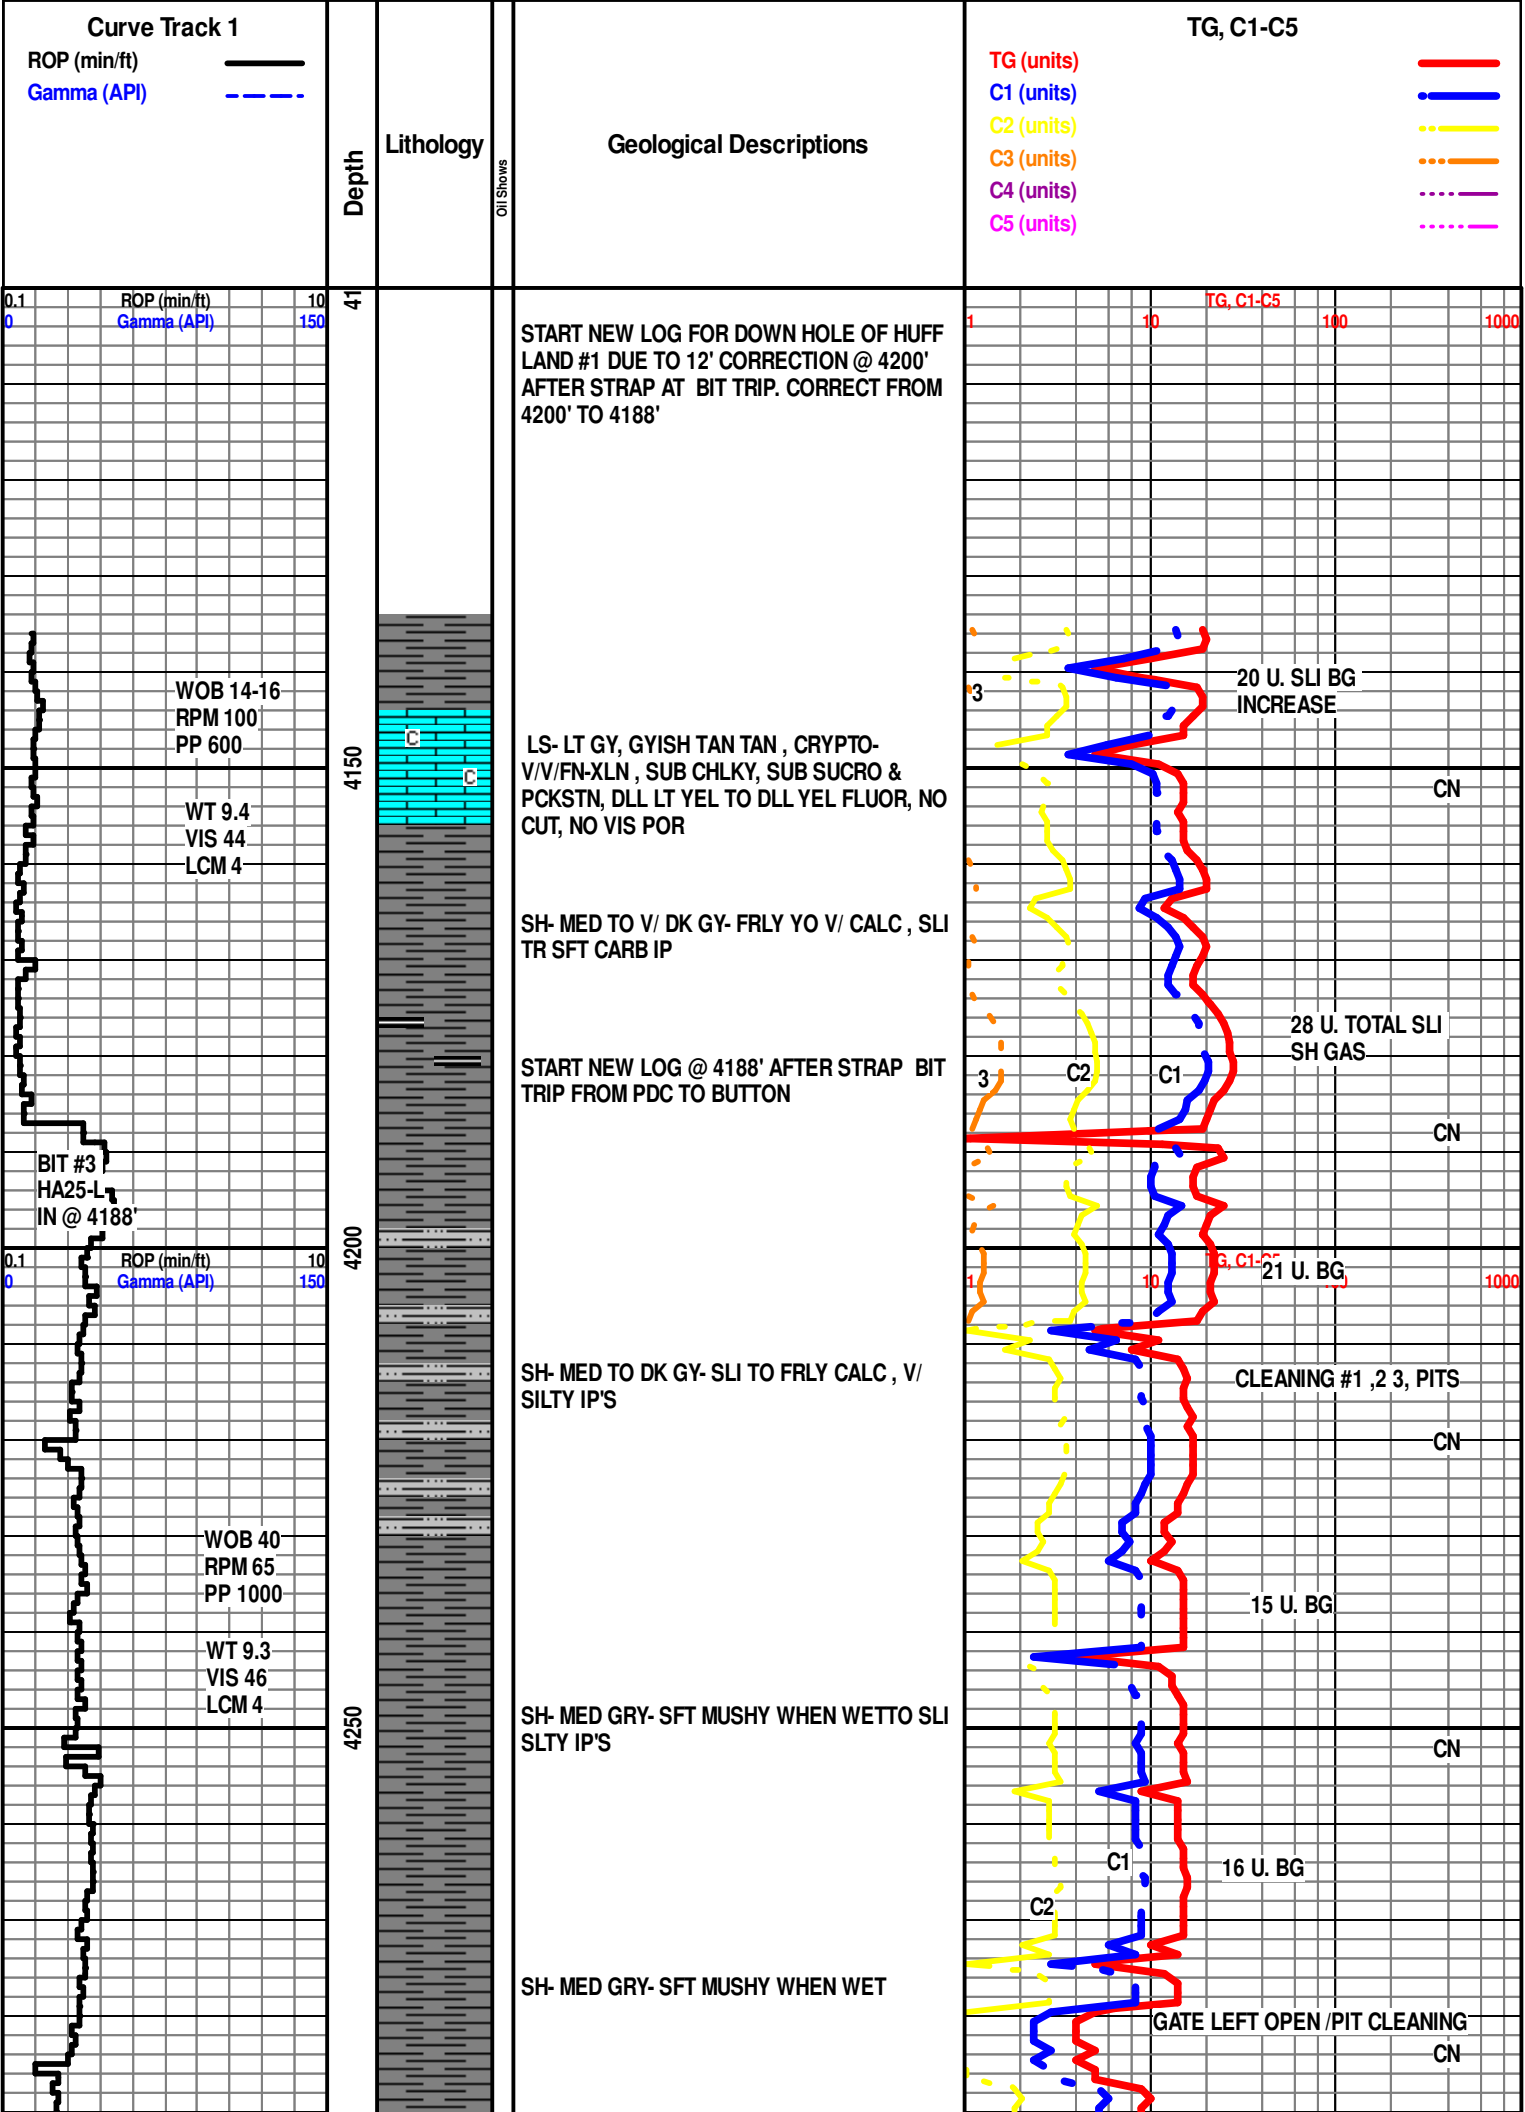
Curve Track 1
ROP (min/ft)
Gamma (API)

Depth

Lithology

Oil Shows

Geological Descriptions

TG, C1-C5
TG (units)
C1 (units)
C2 (units)
C3 (units)
C4 (units)
C5 (units)

0.1 ROP (min/ft) 10
0 Gamma (API) 150

41

TG, C1-C5
1 10 100 1000

START NEW LOG FOR DOWN HOLE OF HUFF LAND #1 DUE TO 12' CORRECTION @ 4200' AFTER STRAP AT BIT TRIP. CORRECT FROM 4200' TO 4188'

WOB 14-16
RPM 100
PP 600

3

20 U. SLI BG INCREASE

C
C

LS- LT GY, GYISH TAN TAN , CRYPTO-V/V/FN-XLN , SUB CHLKY, SUB SUCRO & PCKSTN, DLL LT YEL TO DLL YEL FLUOR, NO CUT, NO VIS POR

4150

CN

WT 9.4
VIS 44
LCM 4

SH- MED TO V/ DK GY- FRLY YO V/ CALC , SLI TR SFT CARB IP

28 U. TOTAL SLI SH GAS

START NEW LOG @ 4188' AFTER STRAP BIT TRIP FROM PDC TO BUTTON

3
C2
C1

CN

BIT #3
HA25-L
IN @ 4188'

0.1 ROP (min/ft) 10
0 Gamma (API) 150

4200

TG, C1-C5
1 10 1000

21 U. BG

CLEANING #1 ,2 3, PITS

SH- MED TO DK GY- SLI TO FRLY CALC , V/ SILTY IP'S

CN

WOB 40
RPM 65
PP 1000

15 U. BG

WT 9.3
VIS 46
LCM 4

4250

SH- MED GRY- SFT MUSHY WHEN WETTO SLI SLTY IP'S

CN

C1
16 U. BG
C2

SH- MED GRY- SFT MUSHY WHEN WET

GATE LEFT OPEN /PIT CLEANING
CN